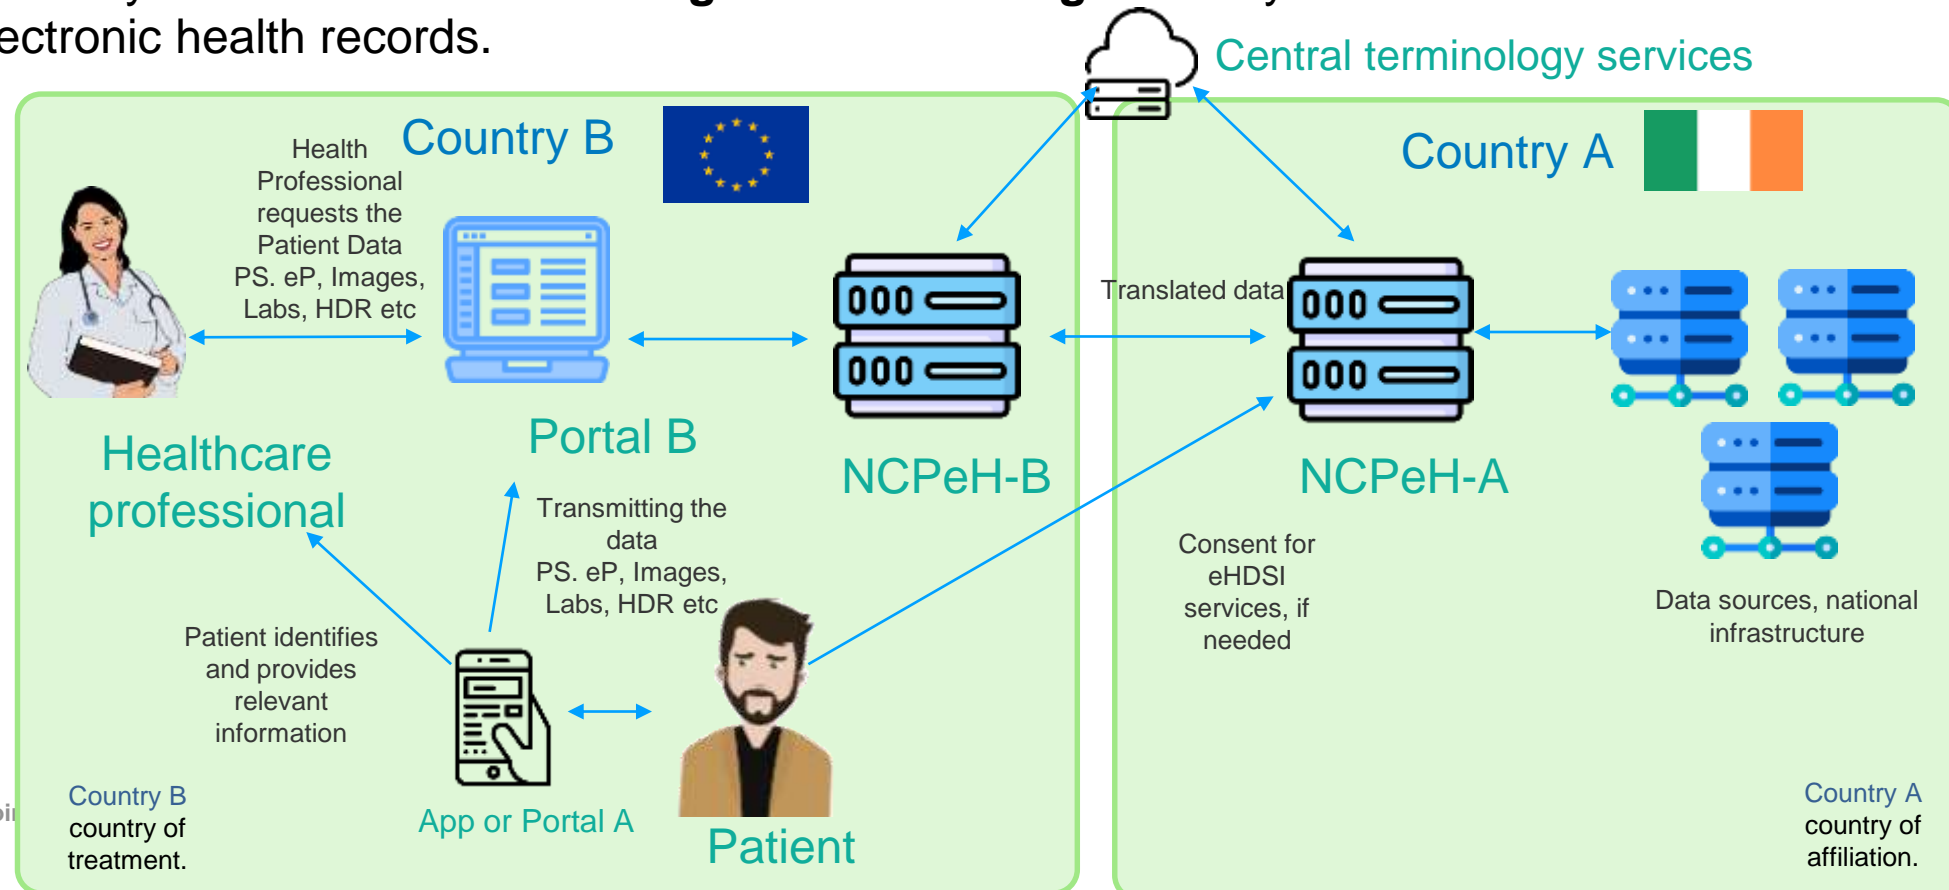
ectronic health records.

Central terminology services

Country B

Health Professional requests the Patient Data PS. eP, Images, Labs, HDR etc

Country A

Translated data

000
000

000
000

Healthcare professional

Portal B

NCPeH-B

NCPeH-A

Transmitting the data PS. eP, Images, Labs, HDR etc

Consent for eHDSI services, if needed

Data sources, national infrastructure

Patient identifies and provides relevant information

Country B country of treatment.

App or Portal A

Patient

Country A country of affiliation.